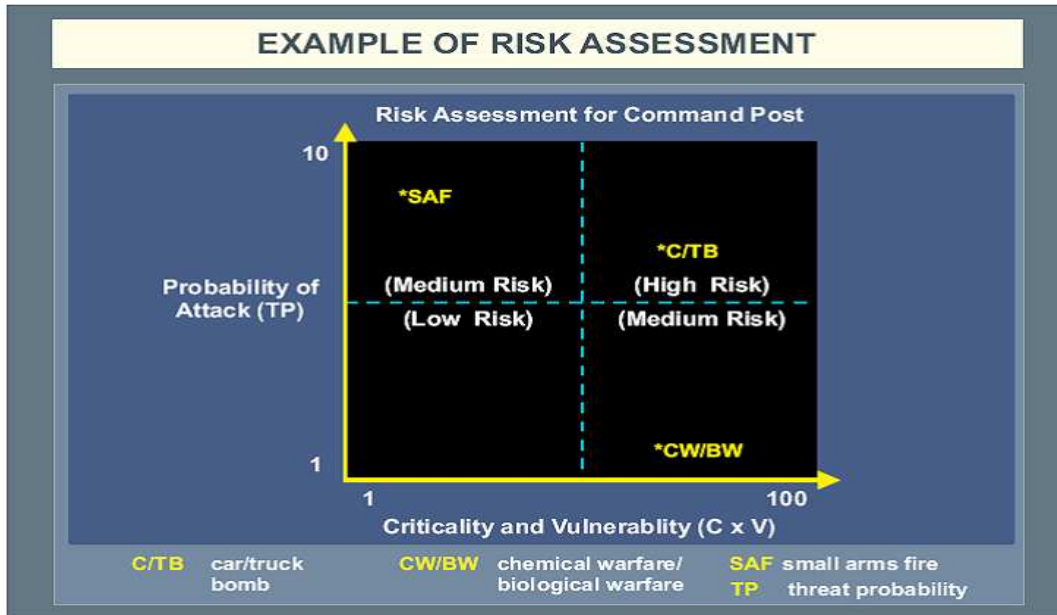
EXAMPLE OF RISK ASSESSMENT

Risk Assessment for Command Post

10

1

Probability of Attack (TP)

*SAF

*C/TB

(Medium Risk)

(High Risk)

(Low Risk)

(Medium Risk)

*CW/BW

1

100

Criticality and Vulnerablity (C x V)

C/TB car/truck bomb

CW/BW chemical warfare/ biological warfare

SAF small arms fire

TP threat probability